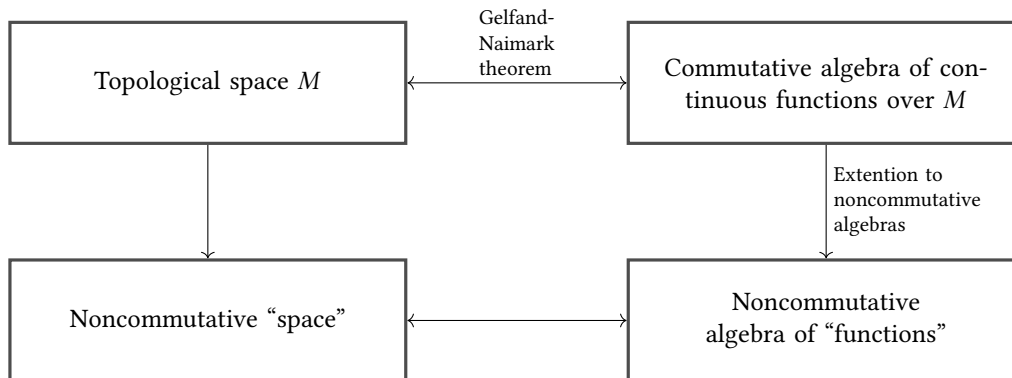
Topological space $M$

Gelfand-Naimark theorem

Commutative algebra of continuous functions over $M$

Extention to noncommutative algebras

Noncommutative “space”

Noncommutative algebra of “functions”